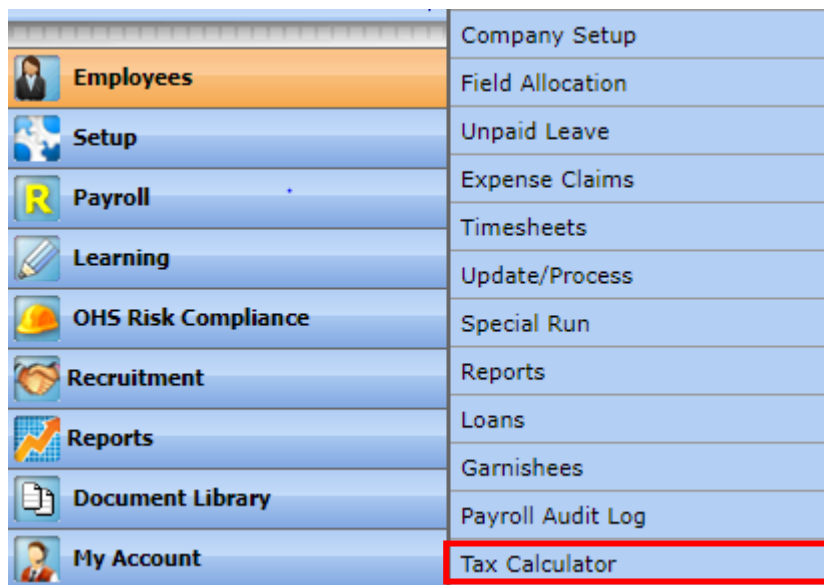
Employees
Setup
R
Payroll
Learning
OHS Risk Compliance
Recruitment
Reports
Document Library
My Account

Company Setup
Field Allocation
Unpaid Leave
Expense Claims
Timesheets
Update/Process
Special Run
Reports
Loans
Garnishees
Payroll Audit Log
Tax Calculator